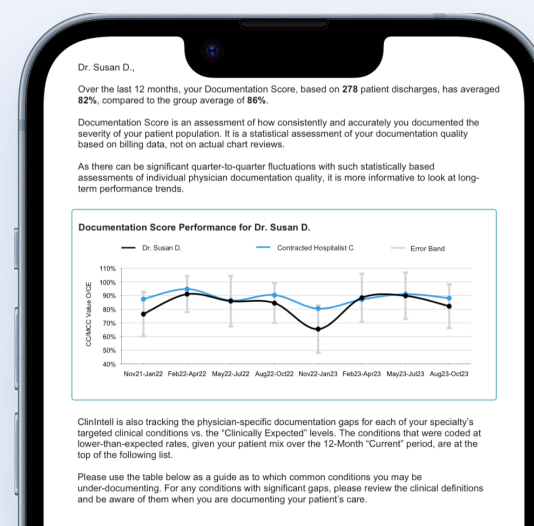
Dr. Susan D.,

Over the last 12 months, your Documentation Score, based on **278** patient discharges, has averaged **82%**, compared to the group average of **86%**.

Documentation Score is an assessment of how consistently and accurately you documented the severity of your patient population. It is a statistical assessment of your documentation quality based on billing data, not on actual chart reviews.

As there can be significant quarter-to-quarter fluctuations with such statistically based assessments of individual physician documentation quality, it is more informative to look at long-term performance trends.

Documentation Score Performance for Dr. Susan D.

Dr. Susan D. Contracted Hospitalist C Error Band

110%
100%
90%
80%
70%
60%
50%
40%

CC/MCC Value O/CE

Nov21-Jan22 Feb22-Apr22 May22-Jul22 Aug22-Oct22 Nov22-Jan23 Feb23-Apr23 May23-Jul23 Aug23-Oct23

ClinIntell is also tracking the physician-specific documentation gaps for each of your specialty's targeted clinical conditions vs. the "Clinically Expected" levels. The conditions that were coded at lower-than-expected rates, given your patient mix over the 12-Month "Current" period, are at the top of the following list.

Please use the table below as a guide as to which common conditions you may be under-documenting. For any conditions with significant gaps, please review the clinical definitions and be aware of them when you are documenting your patient's care.